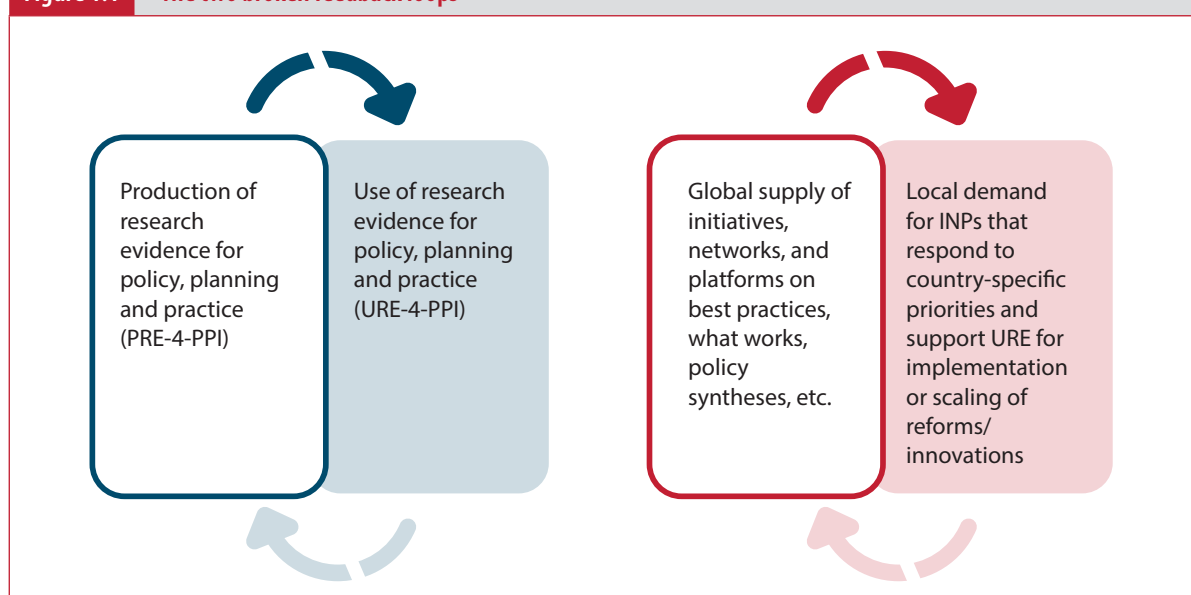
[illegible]

Production of research evidence for policy, planning and practice (PRE-4-PPI)

Use of research evidence for policy, planning and practice (URE-4-PPI)

Global supply of initiatives, networks, and platforms on best practices, what works, policy syntheses, etc.

Local demand for INPs that respond to country-specific priorities and support URE for implementation or scaling of reforms/ innovations